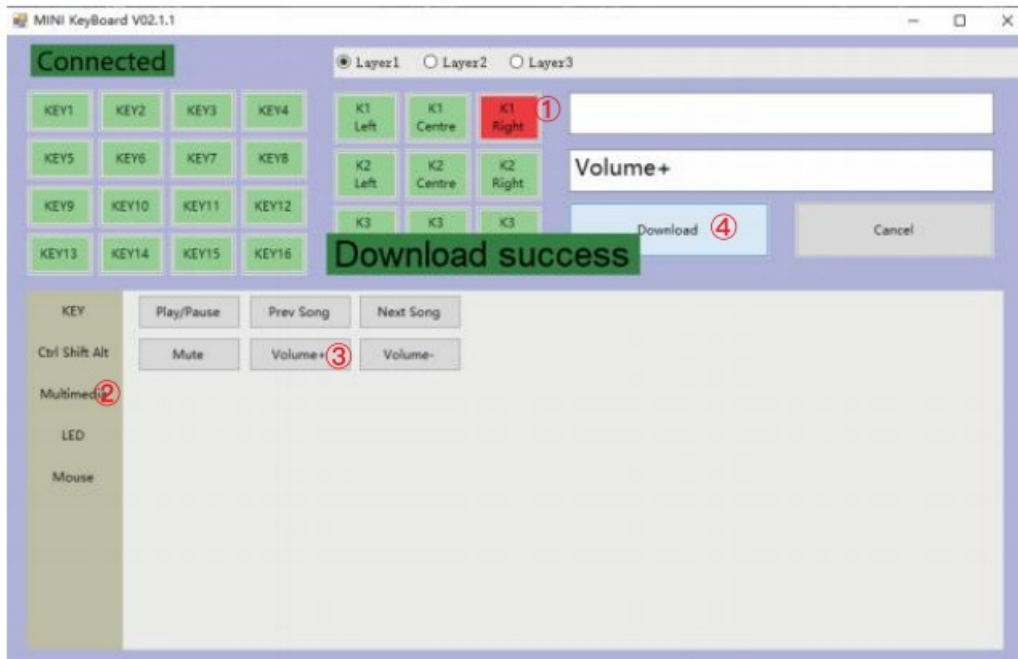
MINI KeyBoard V02.1.1

Connected

Layer1 Layer2 Layer3

KEY1 KEY2 KEY3 KEY4
KEY5 KEY6 KEY7 KEY8
KEY9 KEY10 KEY11 KEY12
KEY13 KEY14 KEY15 KEY16

K1 Left K1 Centre K1 Right ①
K2 Left K2 Centre K2 Right
K3 K3 K3

Volume+

Download ④ Cancel

Download success

KEY
Ctrl Shift Alt
Multimedia ②
LED
Mouse

Play/Pause Prev Song Next Song
Mute Volume+ ③ Volume-